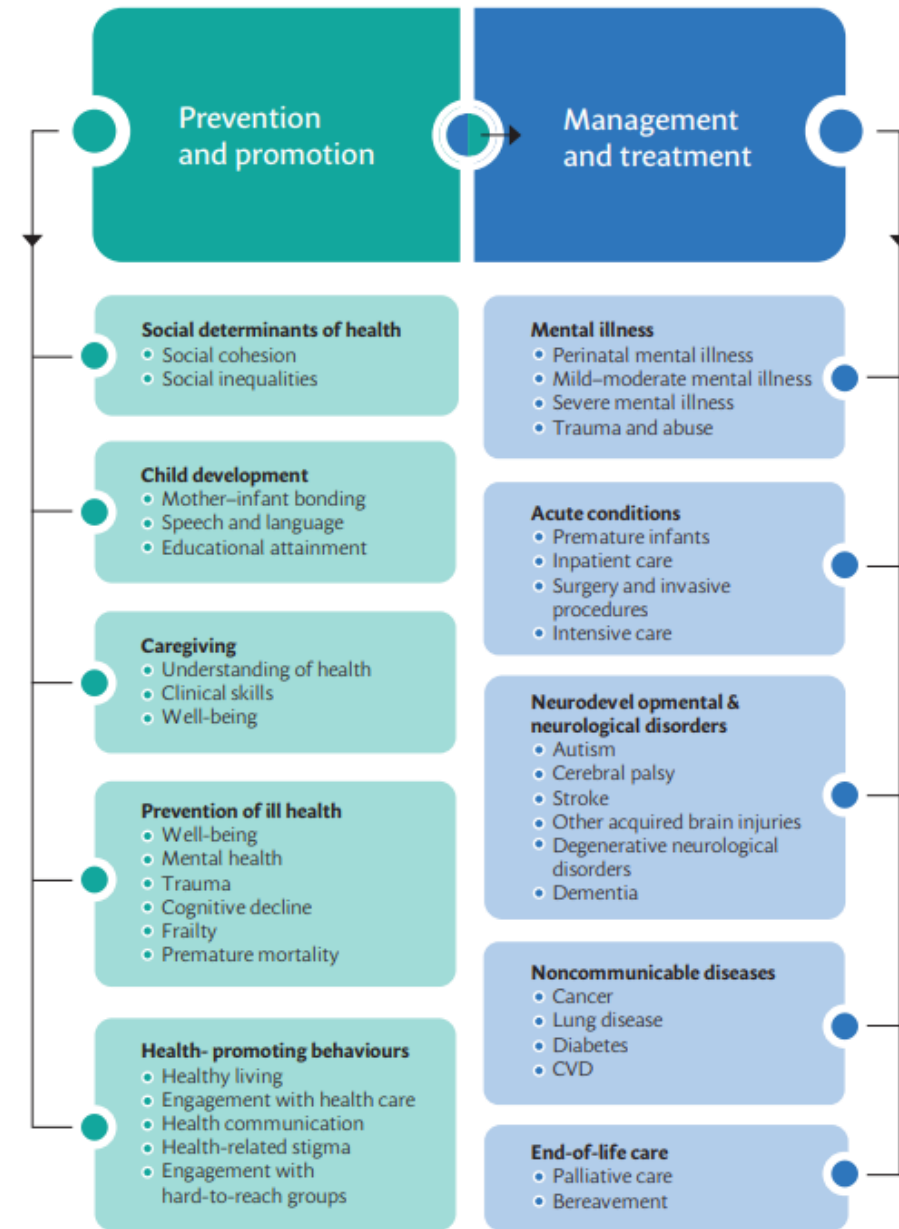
Prevention and promotion

Management and treatment

Social determinants of health
• Social cohesion
• Social inequalities

Child development
• Mother–infant bonding
• Speech and language
• Educational attainment

Caregiving
• Understanding of health
• Clinical skills
• Well-being

Prevention of ill health
• Well-being
• Mental health
• Trauma
• Cognitive decline
• Frailty
• Premature mortality

Health- promoting behaviours
• Healthy living
• Engagement with health care
• Health communication
• Health-related stigma
• Engagement with hard-to-reach groups

Mental illness
• Perinatal mental illness
• Mild–moderate mental illness
• Severe mental illness
• Trauma and abuse

Acute conditions
• Premature infants
• Inpatient care
• Surgery and invasive procedures
• Intensive care

Neurodevel opmental & neurological disorders
• Autism
• Cerebral palsy
• Stroke
• Other acquired brain injuries
• Degenerative neurological disorders
• Dementia

Noncommunicable diseases
• Cancer
• Lung disease
• Diabetes
• CVD

End-of-life care
• Palliative care
• Bereavement